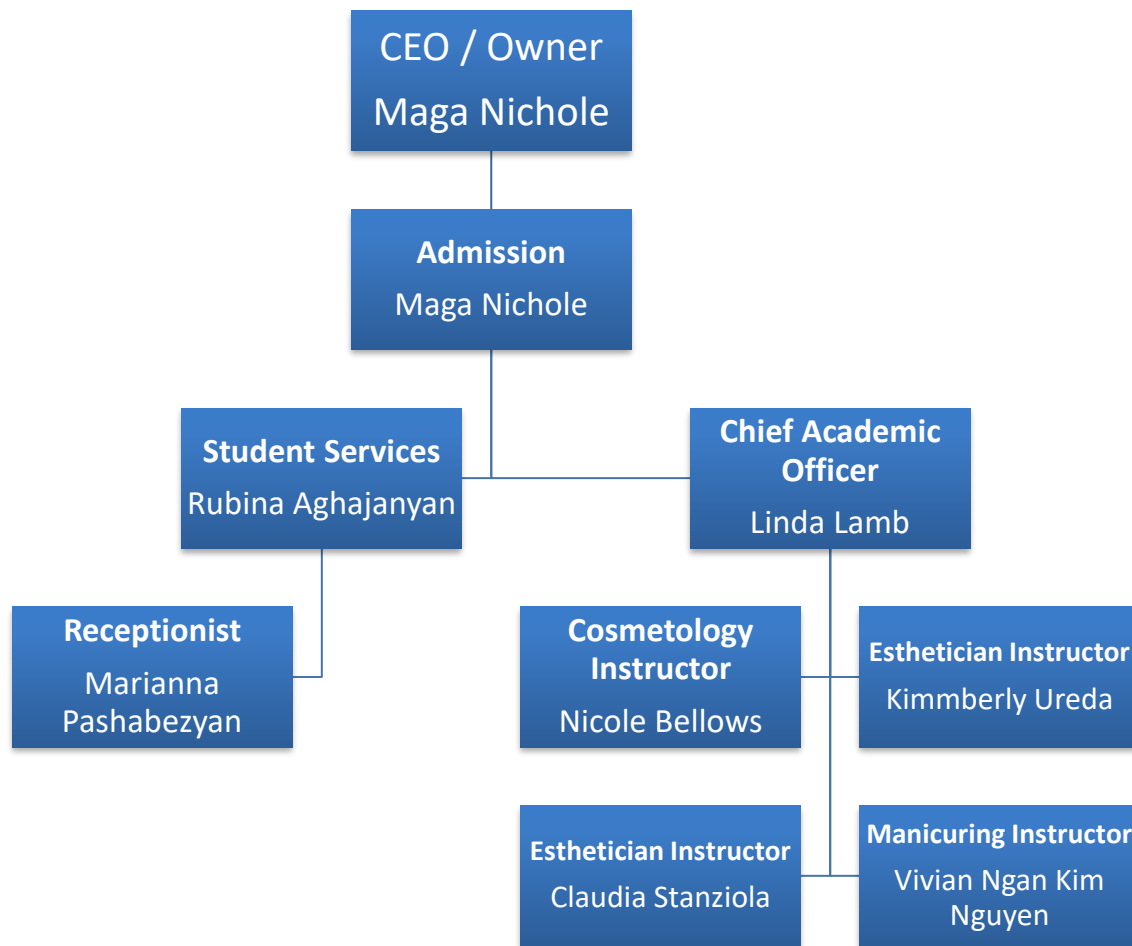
CEO / Owner
Maga Nichole

**Admission**
Maga Nichole

**Student Services**
Rubina Aghajanyan

**Chief Academic Officer**
Linda Lamb

**Receptionist**
Marianna Pashabezyan

**Cosmetology Instructor**
Nicole Bellows

**Esthetician Instructor**
Kimmberly Ureda

**Esthetician Instructor**
Claudia Stanziola

**Manicuring Instructor**
Vivian Ngan Kim Nguyen